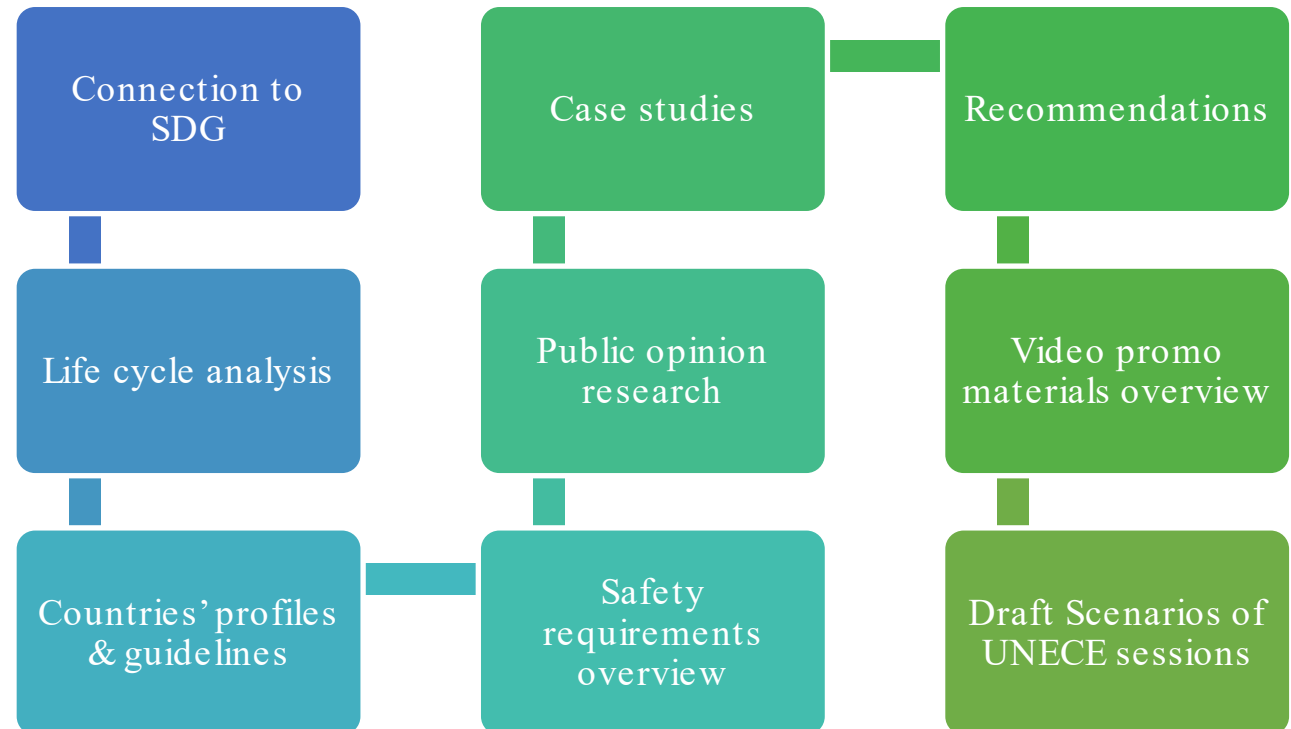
Connection to SDG

Life cycle analysis

Countries' profiles & guidelines

Safety requirements overview

Public opinion research

Case studies

Recommendations

Video promo materials overview

Draft Scenarios of UNECE sessions